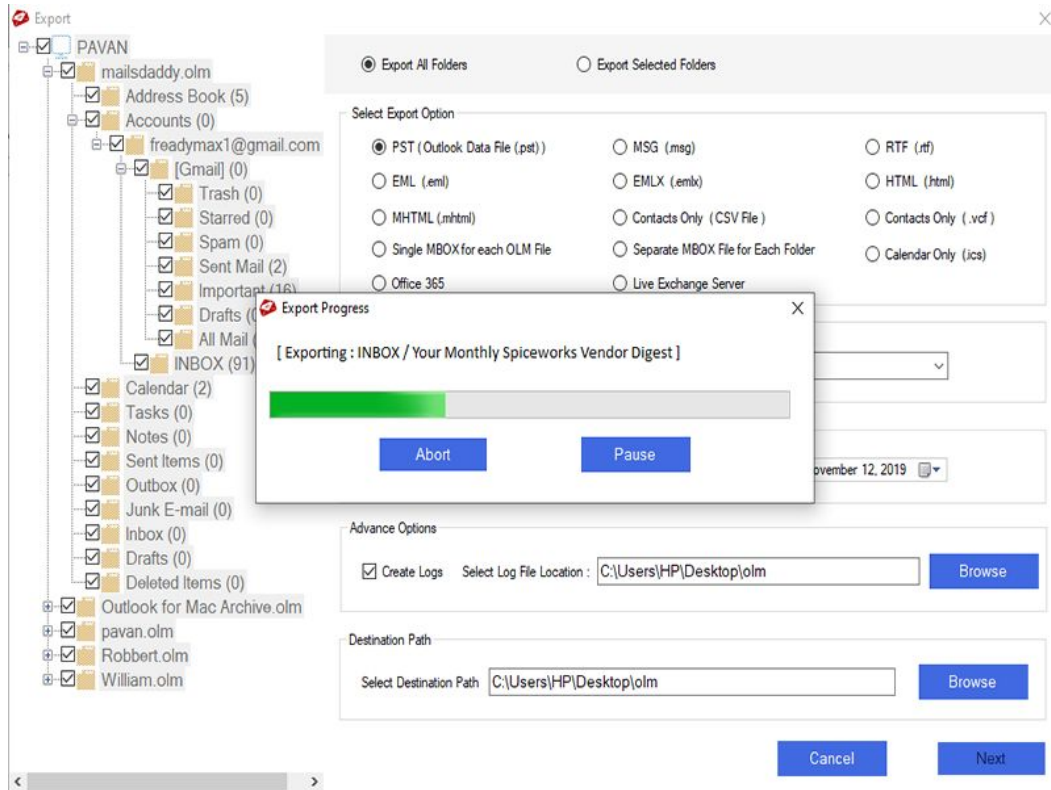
Export

PAVAN
mailsdaddy.olm
Address Book (5)
Accounts (0)
freadymax1@gmail.com
[Gmail] (0)
Trash (0)
Starred (0)
Spam (0)
Sent Mail (2)
Important (16)
Drafts (0
All Mail (
INBOX (91)
Calendar (2)
Tasks (0)
Notes (0)
Sent Items (0)
Outbox (0)
Junk E-mail (0)
Inbox (0)
Drafts (0)
Deleted Items (0)
Outlook for Mac Archive.olm
pavan.olm
Robbert.olm
William.olm

Export All Folders
Export Selected Folders

Select Export Option
PST ( Outlook Data File (.pst) )
MSG (.msg)
RTF (.rtf)
EML (.eml)
EMLX (.emlx)
HTML (.html)
MHTML (.mhtml)
Contacts Only ( CSV File )
Contacts Only ( .vcf )
Single MBOX for each OLM File
Separate MBOX File for Each Folder
Calendar Only (.ics)
Office 365
Live Exchange Server

Export Progress
[ Exporting : INBOX / Your Monthly Spiceworks Vendor Digest ]
Abort
Pause

ovember 12, 2019

Advance Options
Create Logs
Select Log File Location :
C:\Users\HP\Desktop\olm
Browse

Destination Path
Select Destination Path
C:\Users\HP\Desktop\olm
Browse

Cancel
Next